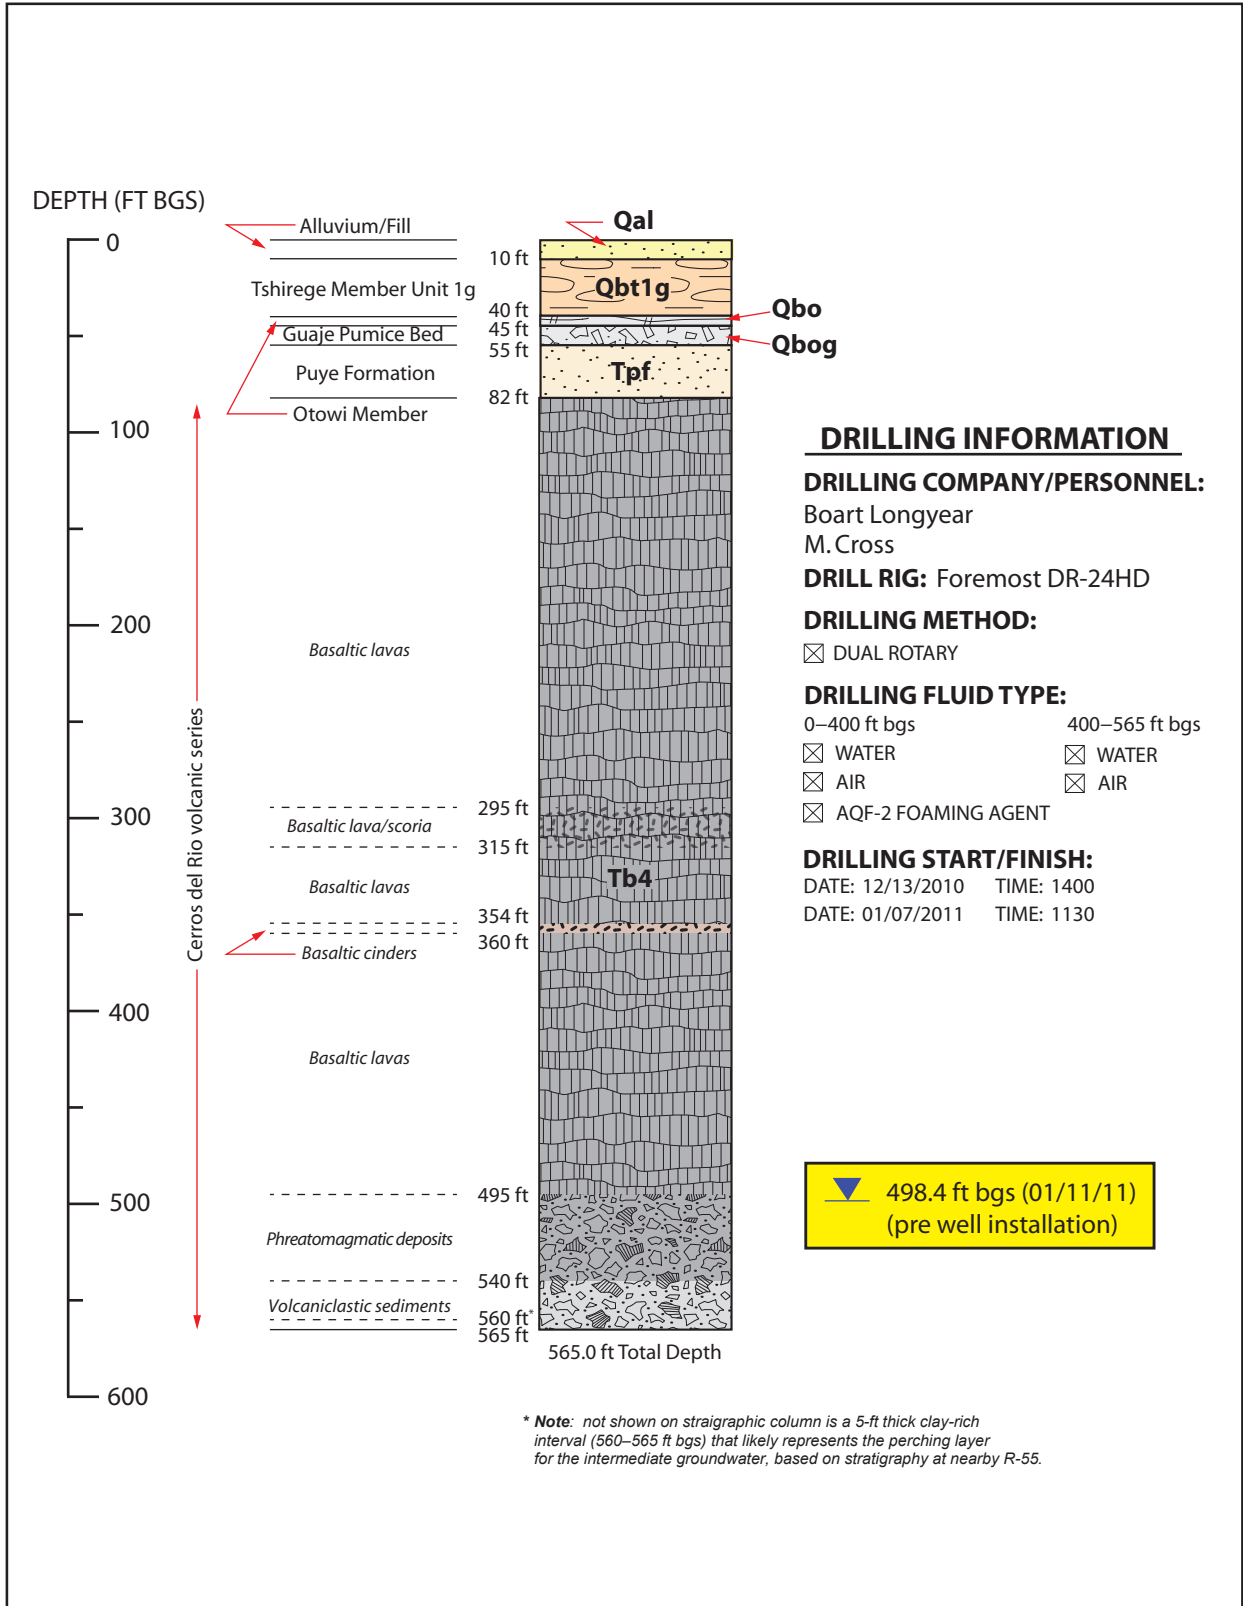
DEPTH (FT BGS)

0
100
200
300
400
500
600

Alluvium/Fill
Tshirege Member Unit 1g
Guaje Pumice Bed
Puye Formation
Otowi Member

Cerros del Rio volcanic series

Basaltic lavas
Basaltic lava/scoria
Basaltic lavas
Basaltic cinders
Basaltic lavas
Phreatomagmatic deposits
Volcaniclastic sediments

10 ft
40 ft
45 ft
55 ft
82 ft
295 ft
315 ft
354 ft
360 ft
495 ft
540 ft
560 ft*
565 ft

Qal
Qbt1g
Qbo
Qbog
Tpf
Tb4

565.0 ft Total Depth

DRILLING INFORMATION
DRILLING COMPANY/PERSONNEL:
Boart Longyear
M. Cross
DRILL RIG: Foremost DR-24HD
DRILLING METHOD:
☒ DUAL ROTARY
DRILLING FLUID TYPE:
0–400 ft bgs
☒ WATER
☒ AIR
☒ AQF-2 FOAMING AGENT
400–565 ft bgs
☒ WATER
☒ AIR
DRILLING START/FINISH:
DATE: 12/13/2010 TIME: 1400
DATE: 01/07/2011 TIME: 1130

498.4 ft bgs (01/11/11)
(pre well installation)

* Note: not shown on straigraphic column is a 5-ft thick clay-rich interval (560–565 ft bgs) that likely represents the perching layer for the intermediate groundwater, based on stratigraphy at nearby R-55.